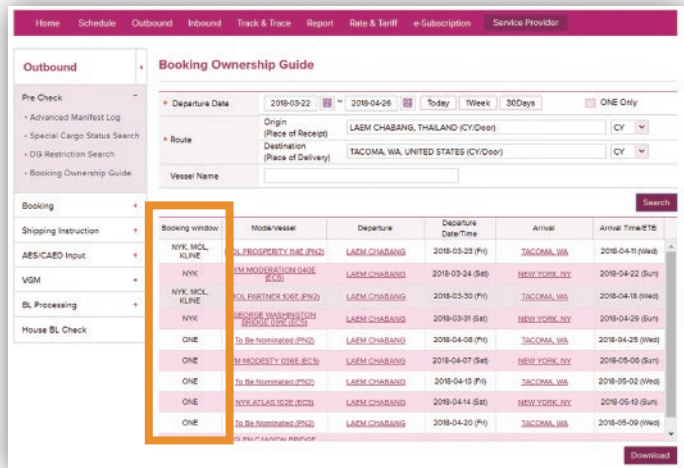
Home Schedule Outbound Inbound Track & Trace Report Rate & Tariff e-Subscription Service Provider

Outbound

Pre Check
• Advanced Manifest Log
• Special Cargo Status Search
• DG Restriction Search
• Booking Ownership Guide

Booking +
Shipping Instruction +
AES/CAED Input +
VGM +
BL Processing +
House BL Check

Booking Ownership Guide

* Departure Date 2018-03-22 ~ 2018-04-26 Today 1Week 30Days ONE Only

* Route
Origin (Place of Receipt) LAEM CHABANG, THAILAND (CY/Door) CY
Destination (Place of Delivery) TACOMA, WA, UNITED STATES (CY/Door) CY

Vessel Name

Search

| Booking window | Mode/Vessel | Departure | Departure Date/Time | Arrival | Arrival Time/ETB |
|---|---|---|---|---|---|
| NYK, MOL, KLINE | OL PROSPERITY 118E (PN2) | LAEM CHABANG | 2018-03-23 (Fri) | TACOMA, WA | 2018-04-11 (Wed) |
| NYK | YM MODERATION 040E (EC5) | LAEM CHABANG | 2018-03-24 (Sat) | NEW YORK, NY | 2018-04-22 (Sun) |
| NYK, MOL, KLINE | MOL PARTNER 106E (PN2) | LAEM CHABANG | 2018-03-30 (Fri) | TACOMA, WA | 2018-04-18 (Wed) |
| NYK | GEORGE WASHINGTON BRIDGE 091E (EC5) | LAEM CHABANG | 2018-03-31 (Sat) | NEW YORK, NY | 2018-04-29 (Sun) |
| ONE | To Be Nominated (PN2) | LAEM CHABANG | 2018-04-06 (Fri) | TACOMA, WA | 2018-04-25 (Wed) |
| ONE | YM MODESTY 036E (EC5) | LAEM CHABANG | 2018-04-07 (Sat) | NEW YORK, NY | 2018-05-06 (Sun) |
| ONE | To Be Nominated (PN2) | LAEM CHABANG | 2018-04-13 (Fri) | TACOMA, WA | 2018-05-02 (Wed) |
| ONE | NYK ATLAS 102E (EC5) | LAEM CHABANG | 2018-04-14 (Sat) | NEW YORK, NY | 2018-05-13 (Sun) |
| ONE | To Be Nominated (PN2) | LAEM CHABANG | 2018-04-20 (Fri) | TACOMA, WA | 2018-05-09 (Wed) |

Download